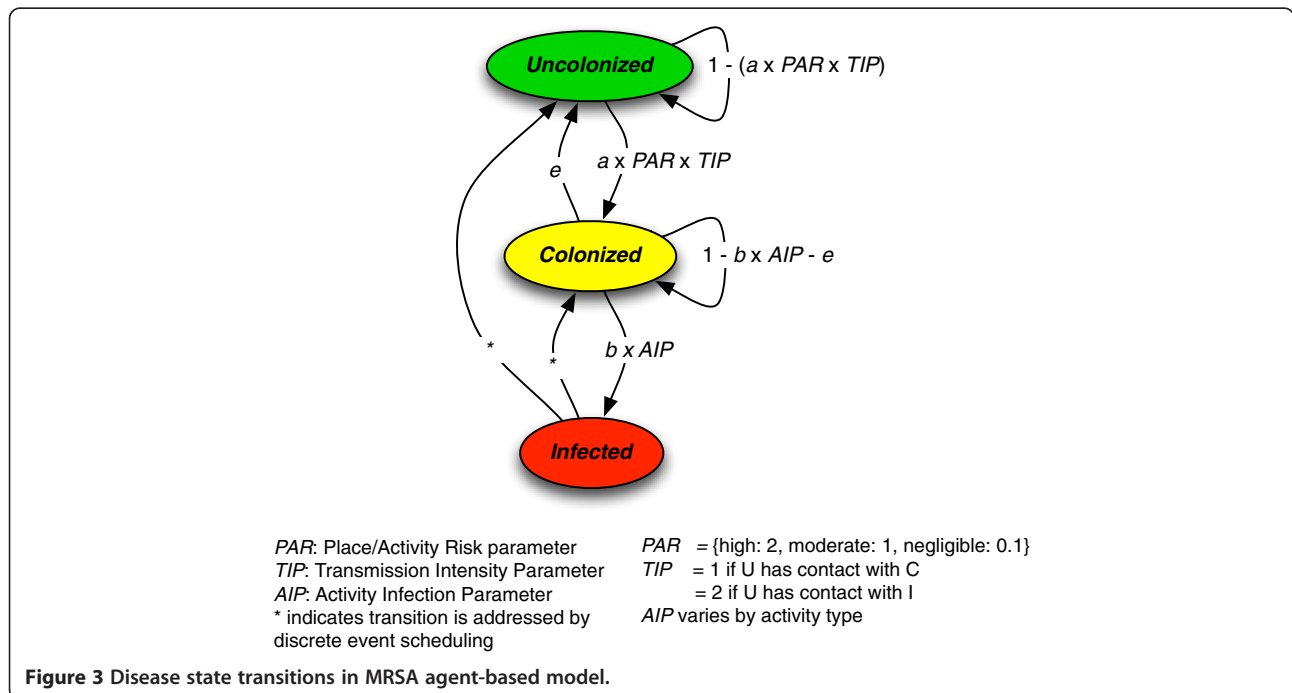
Uncolonized

1 - (a x PAR x TIP)

e

a x PAR x TIP

Colonized

1 - b x AIP - e

*

*

b x AIP

Infected

PAR: Place/Activity Risk parameter
TIP: Transmission Intensity Parameter
AIP: Activity Infection Parameter
* indicates transition is addressed by discrete event scheduling

PAR = {high: 2, moderate: 1, negligible: 0.1}
TIP = 1 if U has contact with C
= 2 if U has contact with I
AIP varies by activity type

Figure 3 Disease state transitions in MRSA agent-based model.